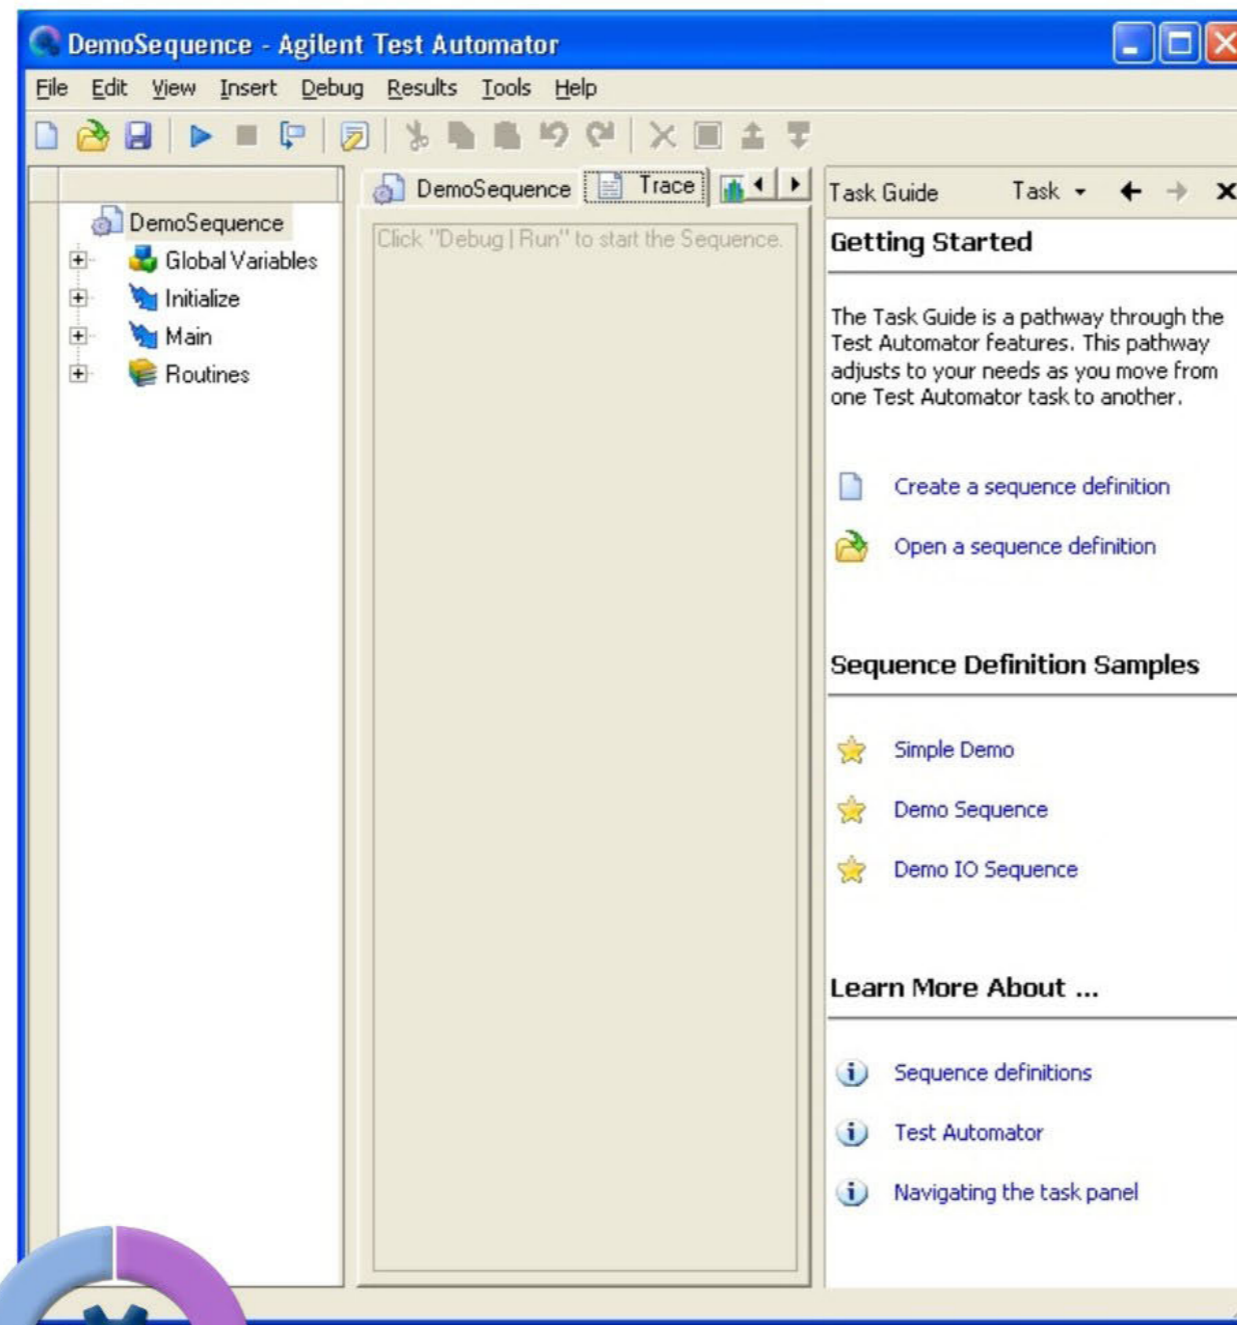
DemoSequence - Agilent Test Automator

File Edit View Insert Debug Results Tools Help

DemoSequence
Global Variables
Initialize
Main
Routines

DemoSequence Trace

Click "Debug | Run" to start the Sequence.

Task Guide Task

Getting Started

The Task Guide is a pathway through the Test Automator features. This pathway adjusts to your needs as you move from one Test Automator task to another.

Create a sequence definition

Open a sequence definition

Sequence Definition Samples

Simple Demo

Demo Sequence

Demo IO Sequence

Learn More About ...

Sequence definitions

Test Automator

Navigating the task panel